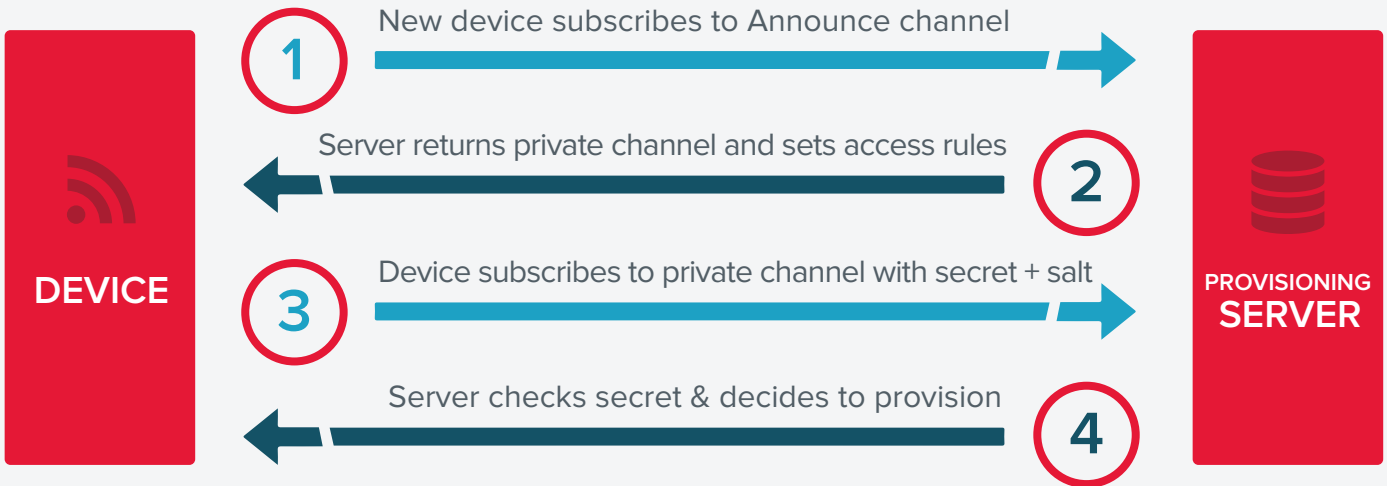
DEVICE

1 New device subscribes to Announce channel

Server returns private channel and sets access rules 2

3 Device subscribes to private channel with secret + salt

Server checks secret & decides to provision 4

PROVISIONING SERVER